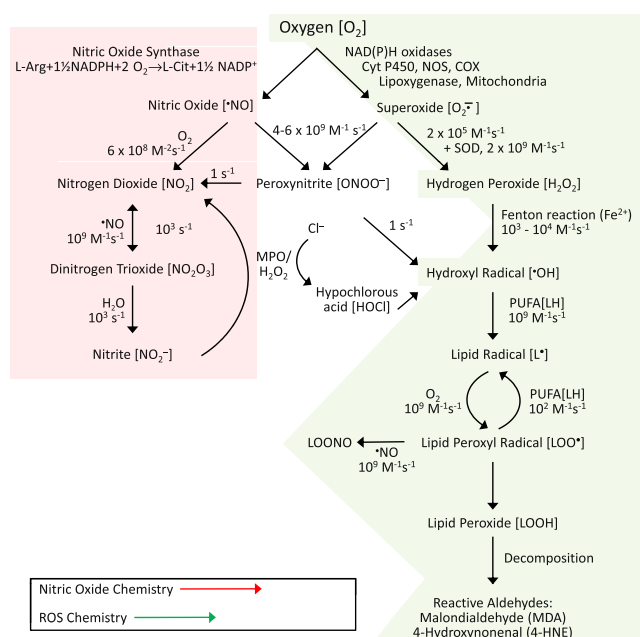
Oxygen [$O_2$]

NAD(P)H oxidases
Cyt P450, NOS, COX
Lipoxygenase, Mitochondria

Nitric Oxide Synthase
L-Arg+1½NADPH+2 $O_2$→L-Cit+1½ NADP⁺

Nitric Oxide [•NO]

Superoxide [$O_2^{\bullet-}$]

$O_2$
$6 \times 10^8$ $M^{-2}s^{-1}$

$4\text{-}6 \times 10^9$ $M^{-1}$ $s^{-1}$

$2 \times 10^5$ $M^{-1}s^{-1}$
+ SOD, $2 \times 10^9$ $M^{-1}s^{-1}$

$1$ $s^{-1}$

Nitrogen Dioxide [$NO_2$]

Peroxynitrite [$ONOO^-$]

Hydrogen Peroxide [$H_2O_2$]

•NO
$10^9$ $M^{-1}s^{-1}$

$10^3$ $s^{-1}$

Cl⁻

$1$ $s^{-1}$

Fenton reaction ($Fe^{2+}$)
$10^3$ - $10^4$ $M^{-1}s^{-1}$

MPO/
$H_2O_2$

Dinitrogen Trioxide [$NO_2O_3$]

Hypochlorous acid [HOCl]

Hydroxyl Radical [•OH]

$H_2O$
$10^3$ $s^{-1}$

PUFA[LH]
$10^9$ $M^{-1}s^{-1}$

Nitrite [$NO_2^-$]

Lipid Radical [L•]

$O_2$
$10^9$ $M^{-1}s^{-1}$

PUFA[LH]
$10^2$ $M^{-1}s^{-1}$

LOONO

Lipid Peroxyl Radical [LOO•]

•NO
$10^9$ $M^{-1}s^{-1}$

Lipid Peroxide [LOOH]

Decomposition

Nitric Oxide Chemistry
ROS Chemistry

Reactive Aldehydes:
Malondialdehyde (MDA)
4-Hydroxynonenal (4-HNE)